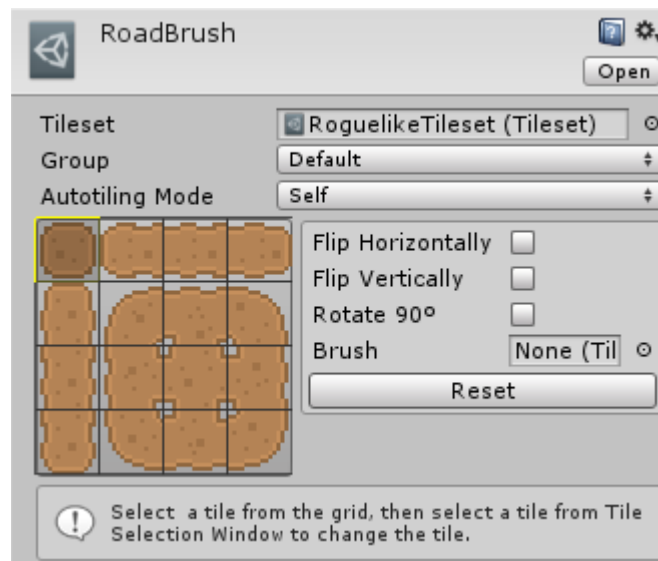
RoadBrush

Open

Tileset
RoguelikeTileset (Tileset)
Group
Default
Autotiling Mode
Self

Flip Horizontally
Flip Vertically
Rotate 90º
Brush
None (Til
Reset

Select a tile from the grid, then select a tile from Tile Selection Window to change the tile.